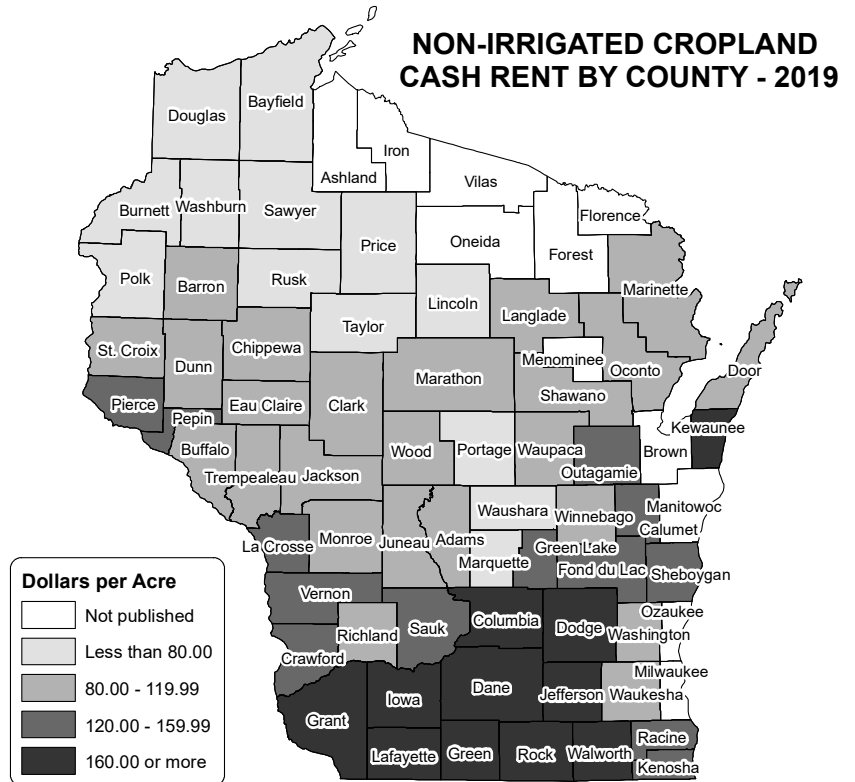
NON-IRRIGATED CROPLAND CASH RENT BY COUNTY - 2019

Douglas
Bayfield
Iron
Ashland
Vilas
Burnett
Washburn
Sawyer
Florence
Price
Oneida
Forest
Polk
Barron
Rusk
Marinette
Lincoln
Langlade
Taylor
St. Croix
Chippewa
Menominee
Dunn
Oconto
Door
Marathon
Shawano
Pierce
Eau Claire
Clark
Pepin
Kewaunee
Buffalo
Portage
Waupaca
Brown
Wood
Outagamie
Trempealeau
Jackson
Manitowoc
Waushara
Winnebago
Calumet
La Crosse
Monroe
Juneau
Adams
Green Lake
Marquette
Fond du Lac
Sheboygan
Vernon
Ozaukee
Columbia
Dodge
Richland
Sauk
Washington
Crawford
Milwaukee
Dane
Iowa
Jefferson
Waukesha
Grant
Racine
Lafayette
Green
Rock
Walworth
Kenosha

Dollars per Acre
Not published
Less than 80.00
80.00 - 119.99
120.00 - 159.99
160.00 or more